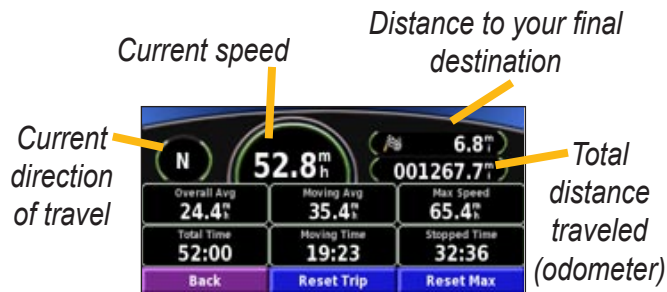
Distance to your final destination

Current speed

Current direction of travel

Total distance traveled (odometer)

N

52.8 $^{m}_{h}$

6.8 $^{m}_{i}$

001267.7 $^{m}_{i}$

Overall Avg
24.4 $^{m}_{h}$

Moving Avg
35.4 $^{m}_{h}$

Max Speed
65.4 $^{m}_{h}$

Total Time
52:00

Moving Time
19:23

Stopped Time
32:36

Back

Reset Trip

Reset Max